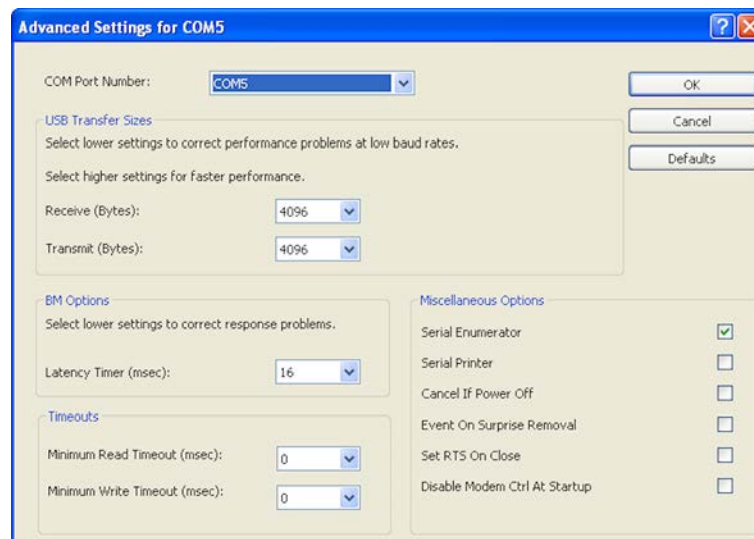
Advanced Settings for COM5

COM Port Number: COM5

OK

Cancel

Defaults

USB Transfer Sizes

Select lower settings to correct performance problems at low baud rates.

Select higher settings for faster performance.

Receive (Bytes): 4096

Transmit (Bytes): 4096

BM Options

Select lower settings to correct response problems.

Latency Timer (msec): 16

Timeouts

Minimum Read Timeout (msec): 0

Minimum Write Timeout (msec): 0

Miscellaneous Options

Serial Enumerator

Serial Printer

Cancel If Power Off

Event On Surprise Removal

Set RTS On Close

Disable Modem Ctrl At Startup